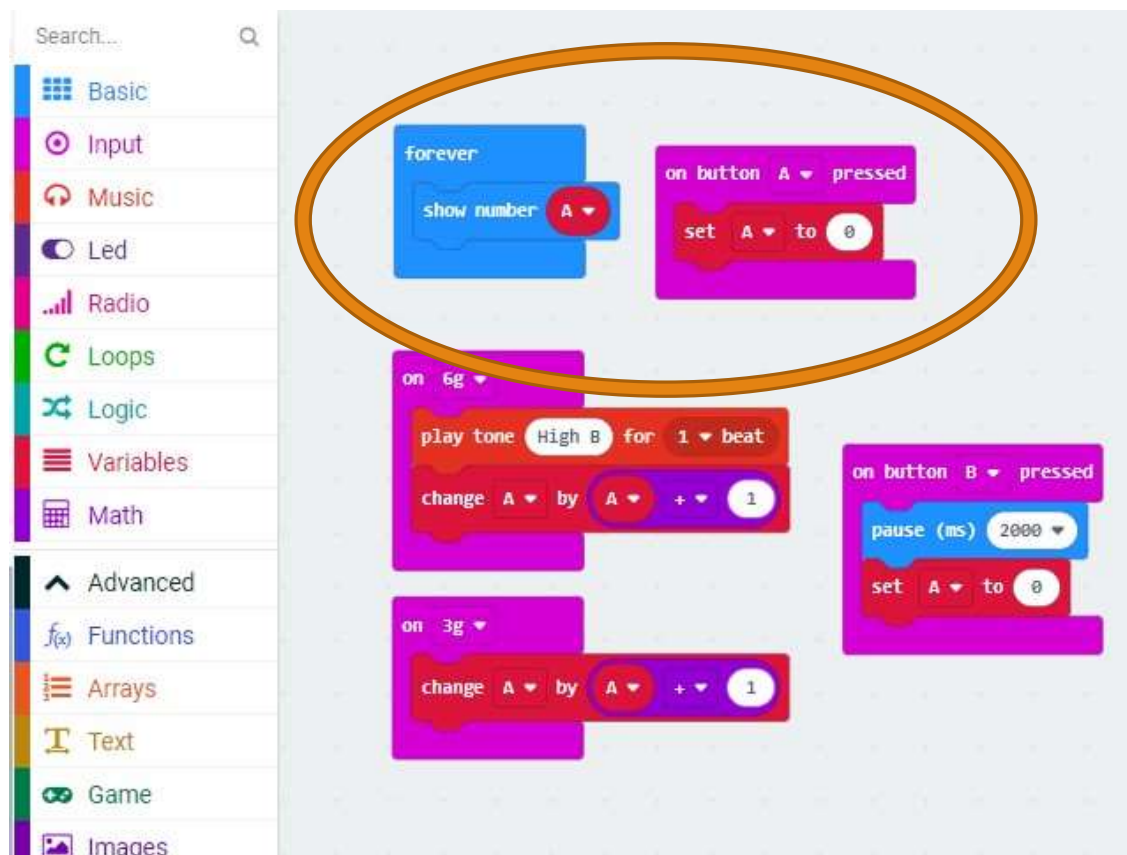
Search...

Basic
Input
Music
Led
Radio
Loops
Logic
Variables
Math
Advanced
Functions
Arrays
Text
Game
Images

forever
show number A

on button A pressed
set A to 0

on 6g
play tone High B for 1 beat
change A by A + 1

on button B pressed
pause (ms) 2000
set A to 0

on 3g
change A by A + 1